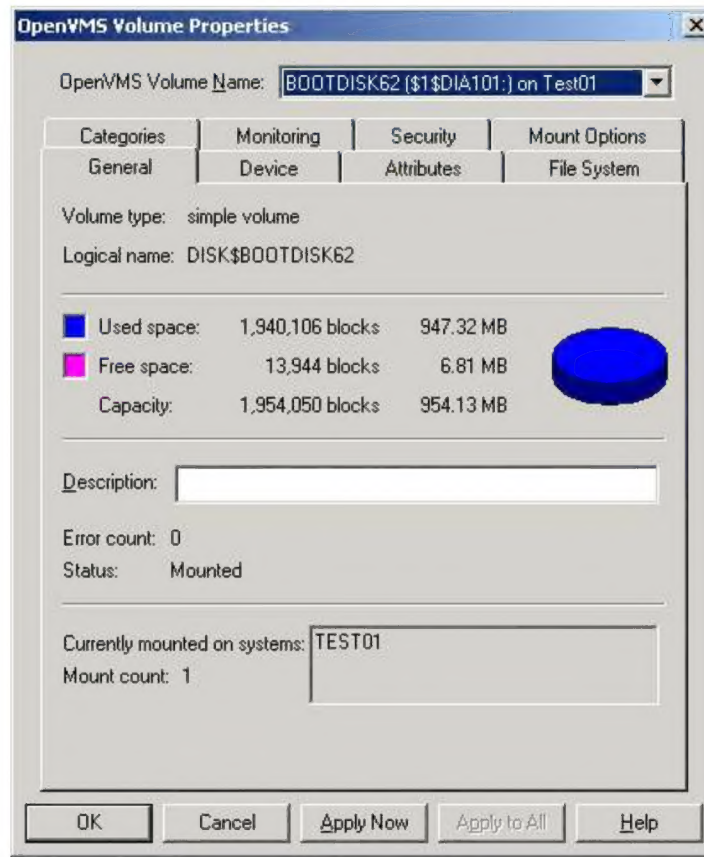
OpenVMS Volume Properties

OpenVMS Volume Name: BOOTDISK62 ($1$DIA101:) on Test01

Categories | Monitoring | Security | Mount Options
General | Device | Attributes | File System

Volume type: simple volume

Logical name: DISK$BOOTDISK62

| | | |
|---|---|---|
| Used space: | 1,940,106 blocks | 947.32 MB |
| Free space: | 13,944 blocks | 6.81 MB |
| Capacity: | 1,954,050 blocks | 954.13 MB |

Description:

Error count: 0

Status: Mounted

Currently mounted on systems: TEST01

Mount count: 1

OK Cancel Apply Now Apply to All Help